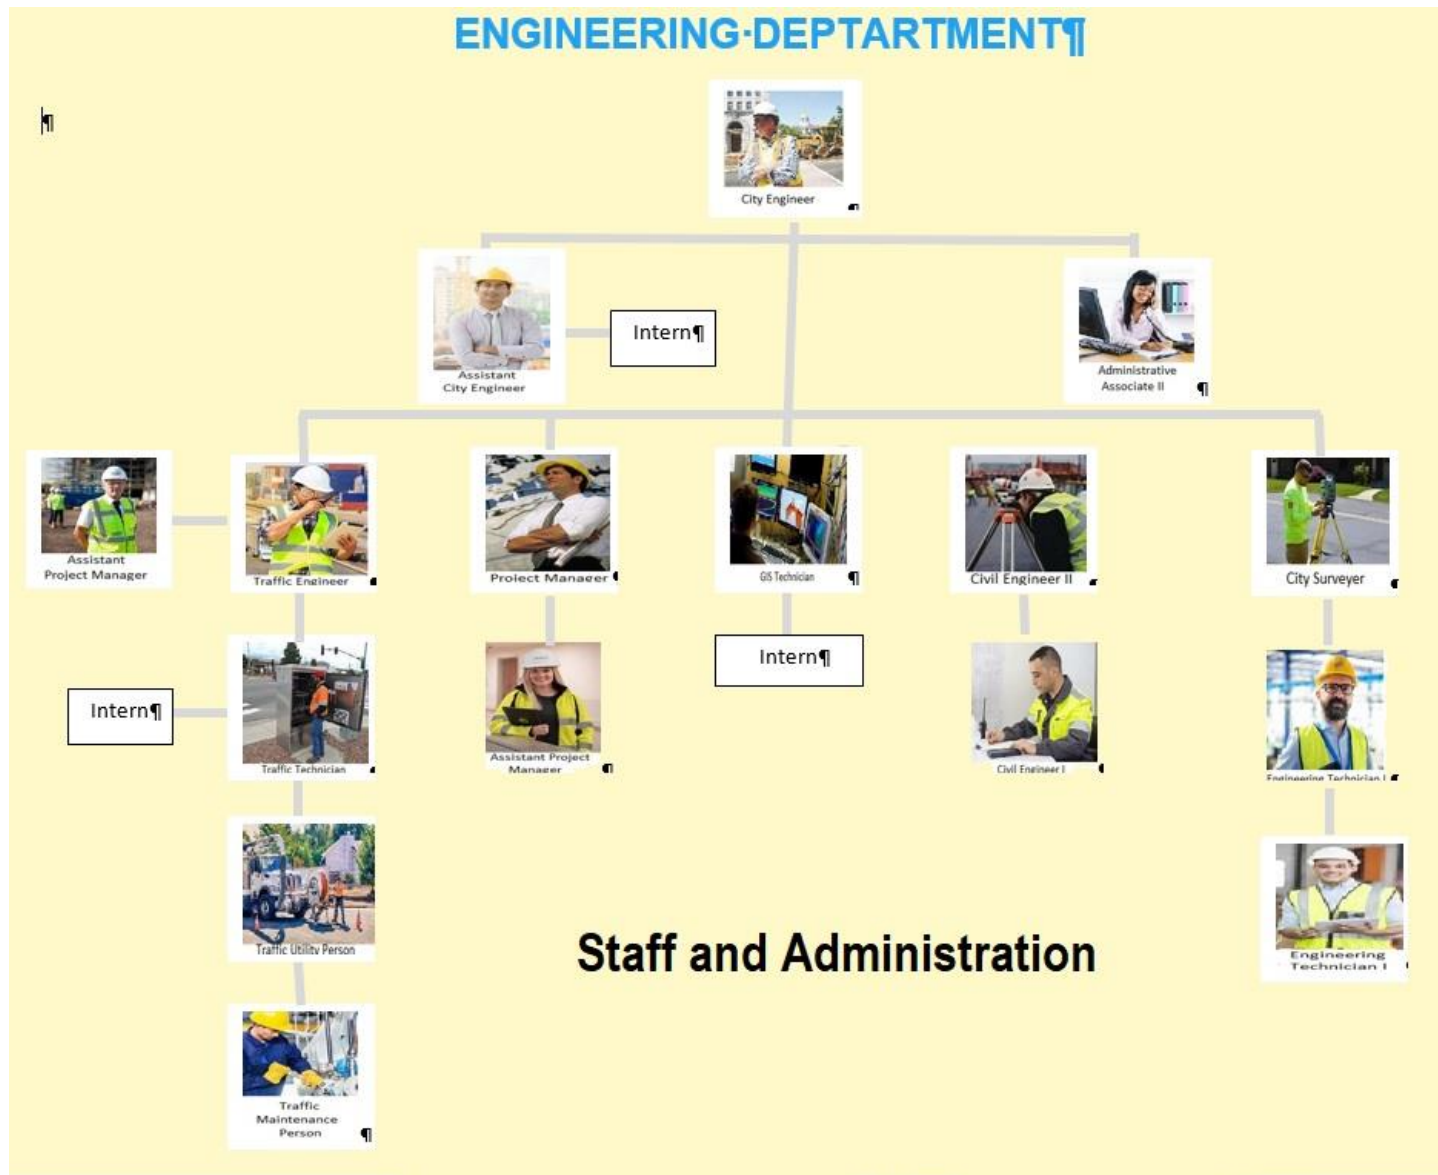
ENGINEERING·DEPTARTMENT¶

¶

City Engineer

Assistant City Engineer

Intern¶

Administrative Associate II ¶

Assistant Project Manager

Traffic Engineer

Project Manager

GIS Technician ¶

Civil Engineer II

City Surveyer

Intern¶

Traffic Technician

Assistant Project Manager ¶

Intern¶

Civil Engineer I

Engineering Technician I

Traffic Utility Person

Staff and Administration

Engineering Technician I

Traffic Maintenance Person ¶